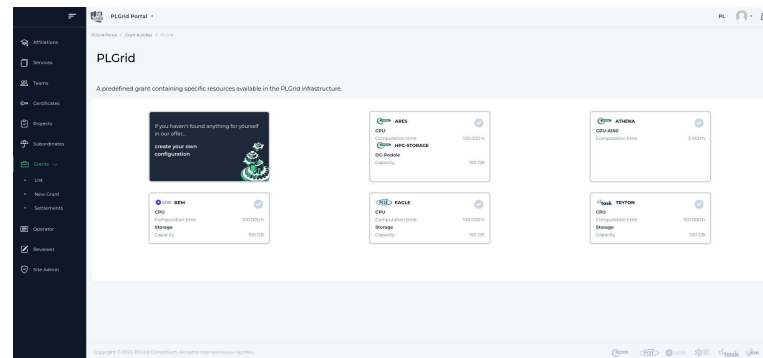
PLGrid Portal

PL

Affiliations
Services
Teams
Certificates
Projects
Subordinates
Grants
List
New Grant
Settlements
Operator
Reviewer
Site Admin

PLGrid Portal / Grant bundles / PLGrid

PLGrid

A predefined grant containing specific resources available in the PLGrid infrastructure.

If you haven't found anything for yourself in our offer...
create your own configuration

ARES
CPU
Computation time 100 000 h
HPC-STORAGE
DC-Podole
Capacity 100 GB

ATHENA
GPU-A100
Computation time 0.0000 h

BEM
CPU
Computation time 100 000 h
Storage
Capacity 100 GB

EAGLE
CPU
Computation time 100 000 h
Storage
Capacity 100 GB

task TRYTON
CPU
Computation time 100 000 h
Storage
Capacity 100 GB

Copyright © 2022, PLGrid Consortium. All rights reserved. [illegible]